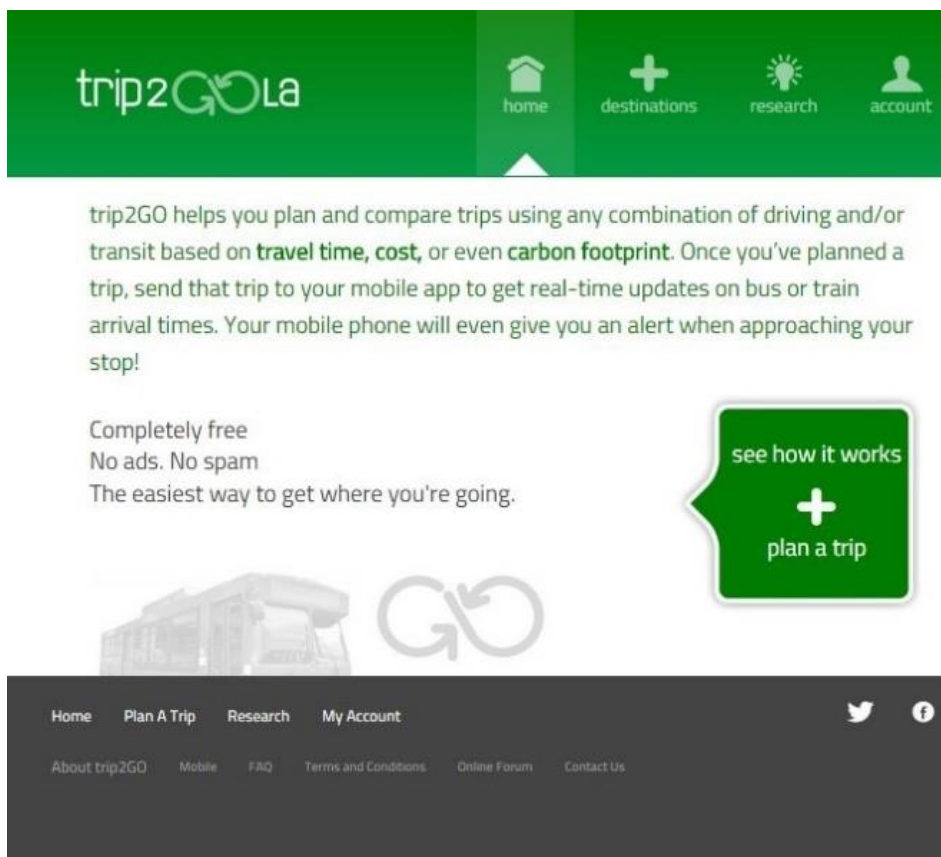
trip2GOLa

home destinations research account

trip2GO helps you plan and compare trips using any combination of driving and/or transit based on **travel time, cost,** or even **carbon footprint**. Once you've planned a trip, send that trip to your mobile app to get real-time updates on bus or train arrival times. Your mobile phone will even give you an alert when approaching your stop!

Completely free
No ads. No spam
The easiest way to get where you're going.

see how it works

plan a trip

GO

Home Plan A Trip Research My Account

About trip2GO Mobile FAQ Terms and Conditions Online Forum Contact Us